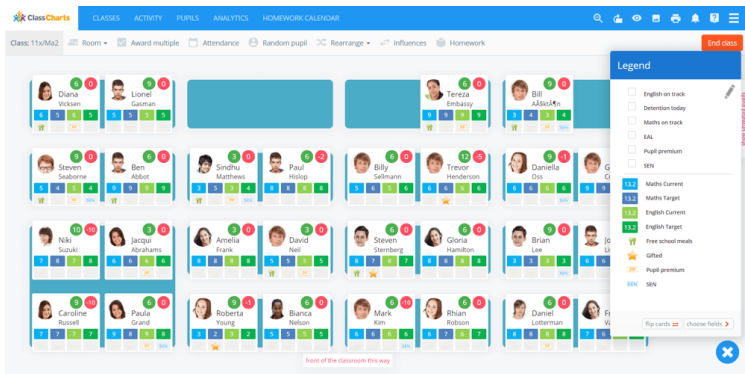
ClassCharts CLASSES ACTIVITY PUPILS ANALYTICS HOMEWORK CALENDAR

Class: 11x/Ma2 Room Award multiple Attendance Random pupil Rearrange Influences Homework End class

Diana Vicksen 6 0
6 5 5 5

Lionel Gasman 9 0
5 5 5 5

Tereza Embassy 6 0
9 9 9 9

Bill AÄßkiAn 9 0
3 4 4 5

Steven Seaborne 6 0
5 4 5 4

Ben Abbot 6 0
9 9 9 9

Sindhu Matthews 3 0
3 5 3 4

Paul Hislop 6 -2
8 8 8 8

Billy Sellmann 6 0
6 6 6 6

Trevor Henderson 12 -5
9 9 9 9

Daniella Oss 9 -1
5 5 6 5

Niki Suzuki 10 -10
7 7 8 7

Jacqui Abrahams 3 0
6 6 6 6

Amelia Frank 6 0
8 8 8 8

David Neil 3 0
7 7 7 7

Steven Sternberg 6 0
7 7 7 7

Gloria Hamilton 6 0
8 8 8 8

Brian Lee 9 0
7 7 8 7

Caroline Russell 9 -10
7 7 7 7

Paula Grand 6 0
6 6 6 6

Roberta Young 9 -1
8 8 8 8

Bianca Nelson 3 0
7 7 7 7

Mark Kim 6 -10
8 8 7 7

Rhian Robson 6 0
9 9 9 9

Daniel Lotterman 6 0
7 7 7 7

Front of the classroom this way

Legend
English on track
Detention today
Maths on track
EAL
Pupil premium
SEN
13.2 Maths Current
13.2 Maths Target
13.2 English Current
13.2 English Target
Free school meals
Gifted
Pupil premium
SEN SEN
flip cards choose fields